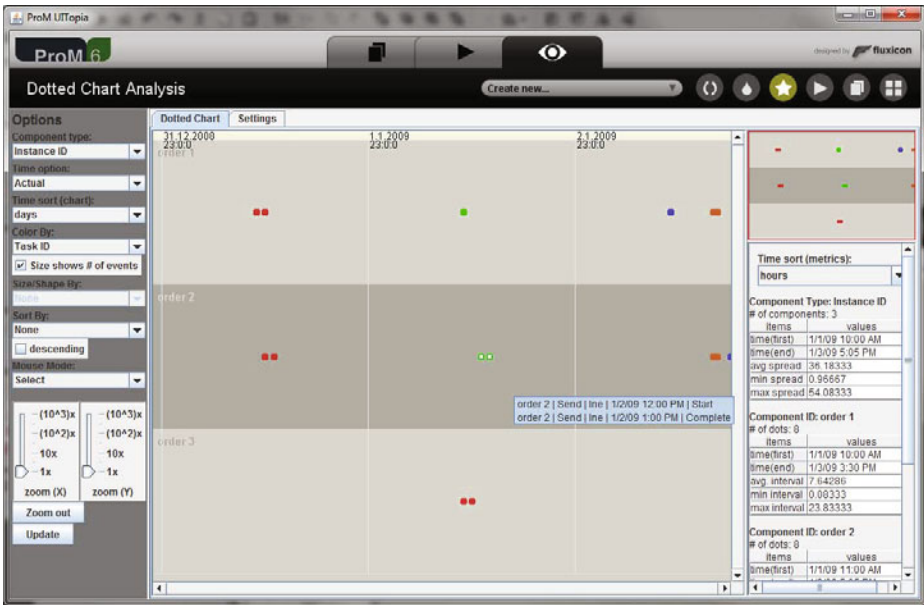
ProM UITopia

ProM 6

designed by fluxicon

Dotted Chart Analysis

Create new...

Options

Component type:

Instance ID

Time option:

Actual

Time sort (chart):

days

Color By:

Task ID

Size shows # of events

Size/Shape By:

None

Sort By:

None

descending

Mouse Mode:

Select

(10^3)x
(10^2)x
10x
1x
zoom (X)

(10^3)x
(10^2)x
10x
1x
zoom (Y)

Zoom out

Update

Dotted Chart

Settings

31.12.2008 23:0:0

1.1.2009 23:0:0

2.1.2009 23:0:0

order 1

order 2

order 3

order 2 | Send | line | 1/2/09 12:00 PM | Start
order 2 | Send | line | 1/2/09 1:00 PM | Complete

Time sort (metrics):

hours

Component Type: Instance ID
# of components: 3

| items | values |
|---|---|
| time(first) | 1/1/09 10:00 AM |
| time(end) | 1/3/09 5:05 PM |
| avg spread | 36.18333 |
| min spread | 0.96667 |
| max spread | 54.08333 |

Component ID: order 1
# of dots: 8

| items | values |
|---|---|
| time(first) | 1/1/09 10:00 AM |
| time(end) | 1/3/09 3:30 PM |
| avg_interval | 7.64286 |
| min interval | 0.08333 |
| max interval | 23.83333 |

Component ID: order 2
# of dots: 8

| items | values |
|---|---|
| time(first) | 1/1/09 11:00 AM |